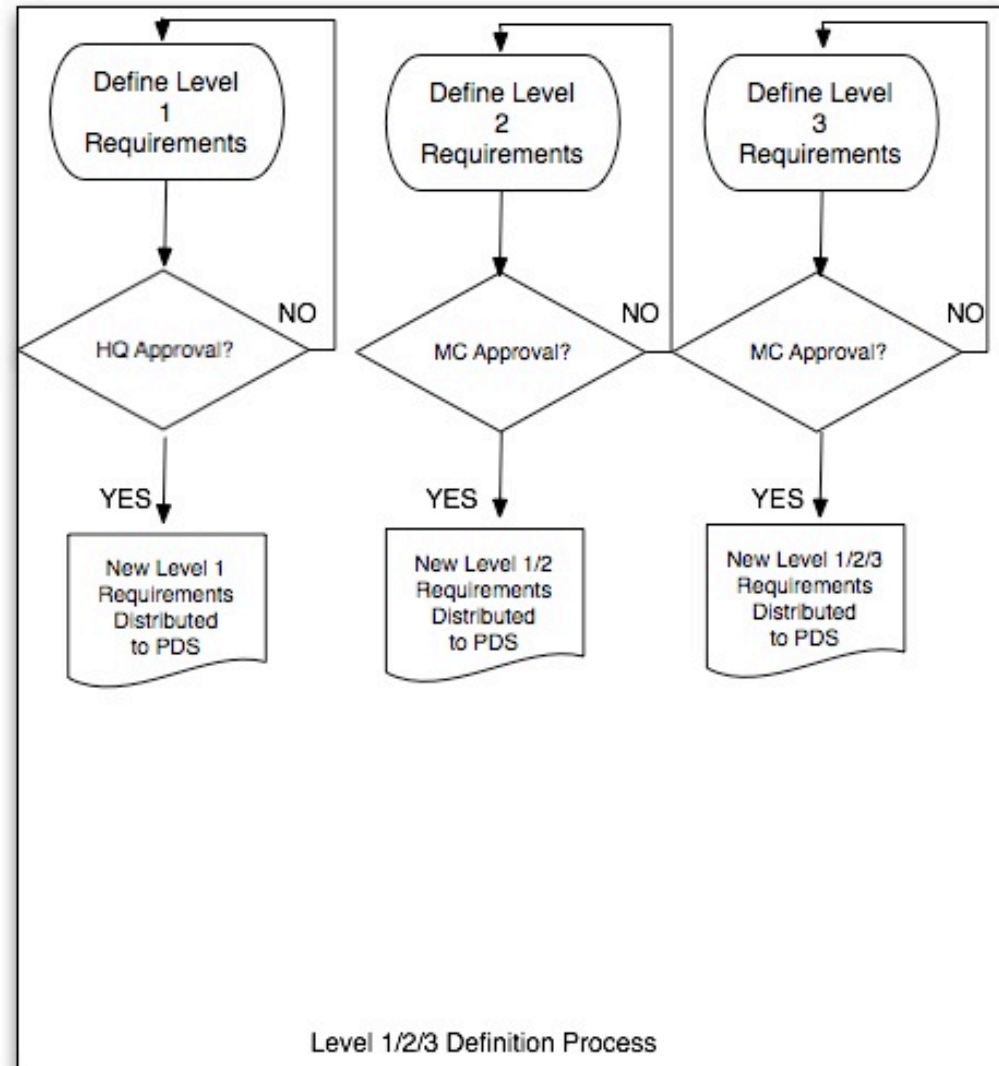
Define Level 1 Requirements

HQ Approval?

NO

YES

New Level 1 Requirements Distributed to PDS

Define Level 2 Requirements

MC Approval?

NO

YES

New Level 1/2 Requirements Distributed to PDS

Define Level 3 Requirements

MC Approval?

NO

YES

New Level 1/2/3 Requirements Distributed to PDS

Level 1/2/3 Definition Process